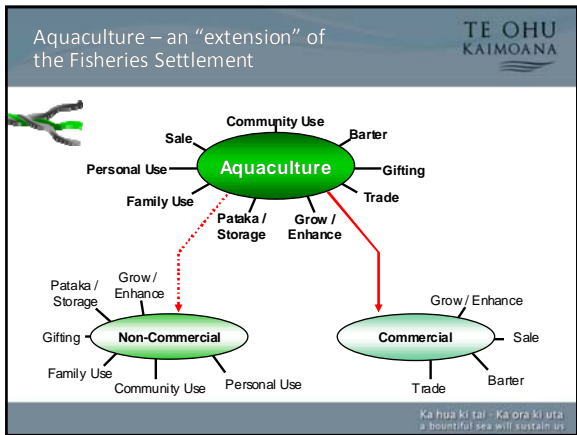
Aquaculture – an "extension" of the Fisheries Settlement

TE OHU KAIMOANA

Community Use
Sale
Barter
Personal Use
Aquaculture
Gifting
Family Use
Trade
Pataka / Storage
Grow / Enhance

Pataka / Storage
Grow / Enhance
Gifting
Non-Commercial
Family Use
Community Use
Personal Use

Grow / Enhance
Commercial
Sale
Barter
Trade

Ka hua ki tai - Ka ora ki uta
a bountiful sea will sustain us